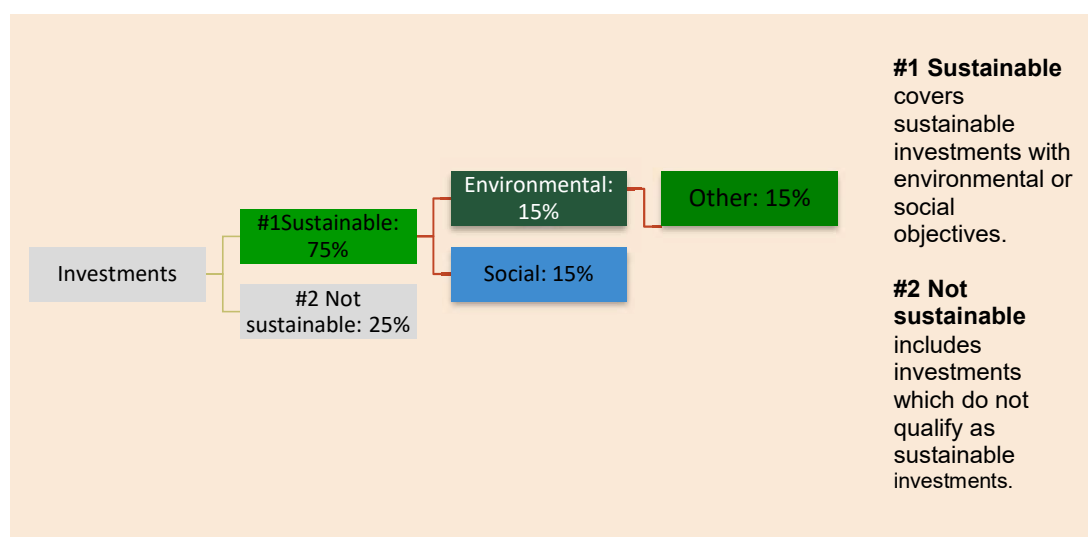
Investments

#1Sustainable: 75%

#2 Not sustainable: 25%

Environmental: 15%

Social: 15%

Other: 15%

**#1 Sustainable** covers sustainable investments with environmental or social objectives.

**#2 Not sustainable** includes investments which do not qualify as sustainable investments.